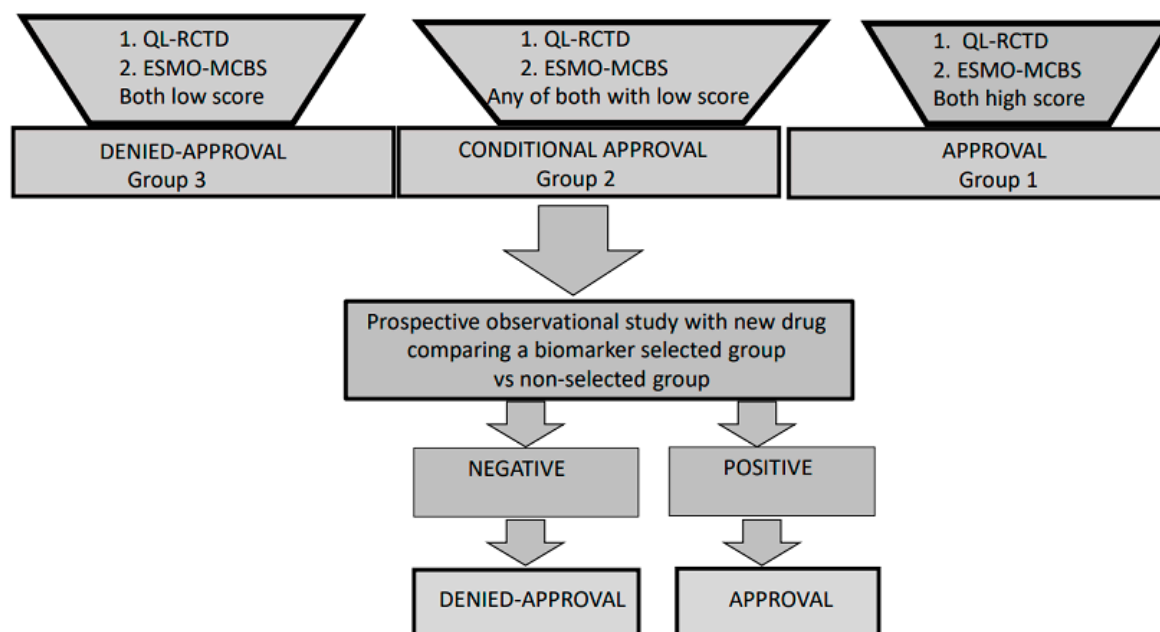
1. QL-RCTD
2. ESMO-MCBS
Both low score

DENIED-APPROVAL
Group 3

1. QL-RCTD
2. ESMO-MCBS
Any of both with low score

CONDITIONAL APPROVAL
Group 2

1. QL-RCTD
2. ESMO-MCBS
Both high score

APPROVAL
Group 1

Prospective observational study with new drug comparing a biomarker selected group vs non-selected group

NEGATIVE

POSITIVE

DENIED-APPROVAL

APPROVAL